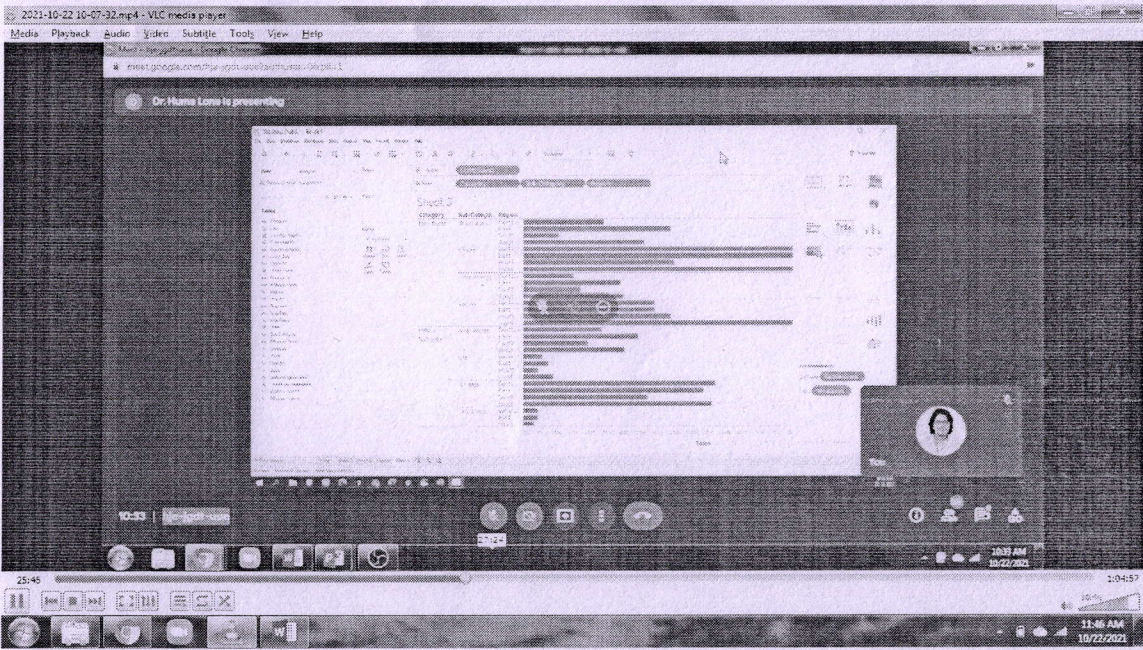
2021-10-22 10-07-32.mp4 - VLC media player

Media Playback Audio Video Subtitle Tools View Help

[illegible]

meet.google.com/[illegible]

Dr. Huma Lone is presenting

Sheet 3

Category Sub-Category

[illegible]

10:33 | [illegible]

27:24

10:33 AM
10/22/2021

25:45

1:04:57

11:46 AM
10/22/2021